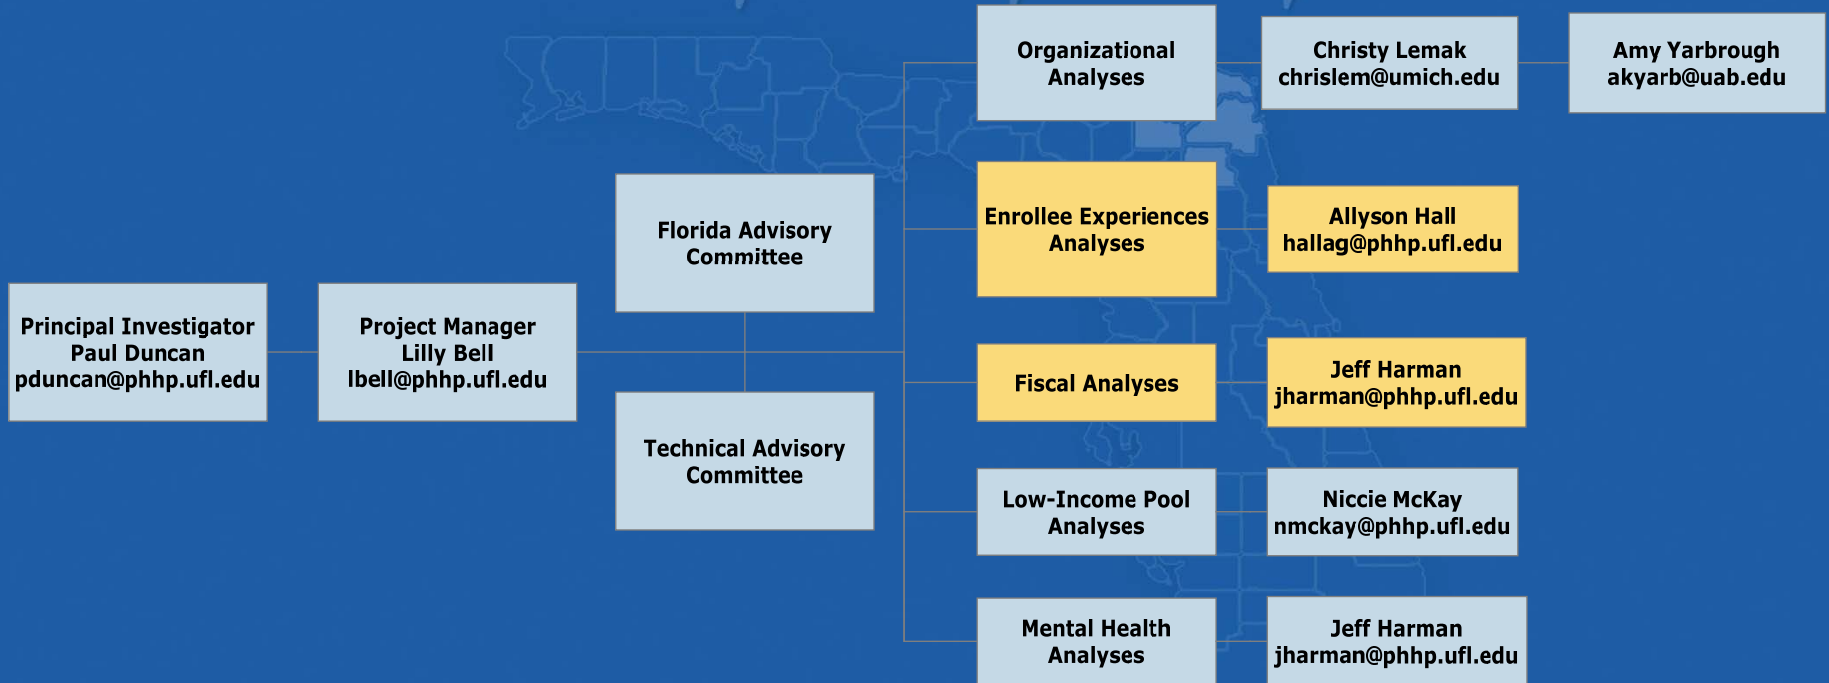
Principal Investigator
Paul Duncan
pduncan@phhp.ufl.edu

Project Manager
Lilly Bell
lbell@phhp.ufl.edu

Florida Advisory Committee

Technical Advisory Committee

Organizational Analyses

Christy Lemak
chrislem@umich.edu

Amy Yarbrough
akyarb@uab.edu

Enrollee Experiences Analyses

Allyson Hall
hallag@phhp.ufl.edu

Fiscal Analyses

Jeff Harman
jharman@phhp.ufl.edu

Low-Income Pool Analyses

Niccie McKay
nmckay@phhp.ufl.edu

Mental Health Analyses

Jeff Harman
jharman@phhp.ufl.edu